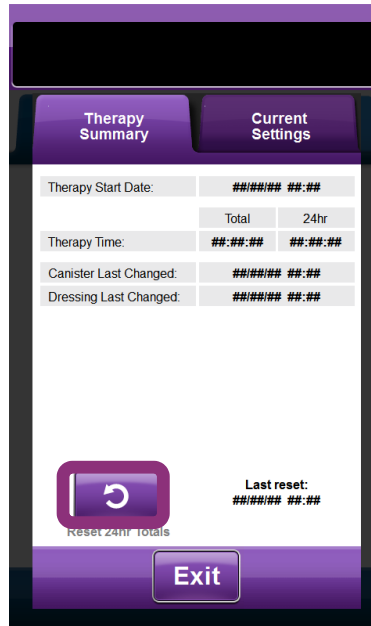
Therapy Summary

Current Settings

| Therapy Start Date: | ##/##/## ##:## | |
|---|---|---|
| | Total | 24hr |
| Therapy Time: | ##:##:## | ##:##:## |
| Canister Last Changed: | ##/##/## ##:## | |
| Dressing Last Changed: | ##/##/## ##:## | |

Reset 24hr Totals

Last reset:
##/##/## ##:##

Exit